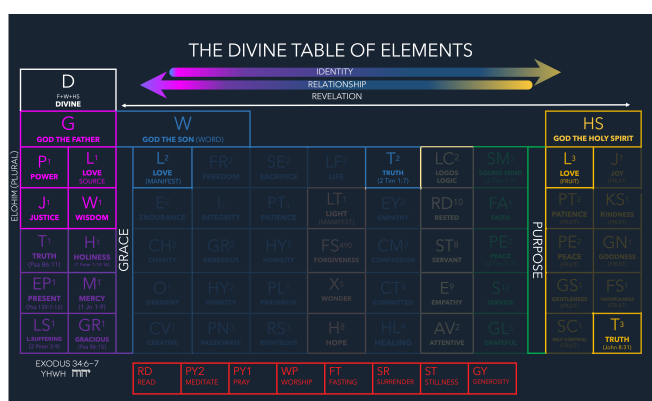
THE DIVINE TABLE OF ELEMENTS

IDENTITY
RELATIONSHIP
REVELATION

D
F+W+HS
DIVINE

G
GOD THE FATHER

W
GOD THE SON (WORD)

HS
GOD THE HOLY SPIRIT

ELOHIM (PLURAL)

P1
POWER

L1
LOVE
SOURCE

L2
LOVE
(MANIFEST)

FR
FREEDOM

SE
SACRIFICE

LF
LIFE

T2
TRUTH
(2 Tim 1:7)

LC2
LOGOS
LOGIC

SM
SOUND MIND

L3
LOVE
(FRUIT)

J
JOY

J1
JUSTICE

W1
WISDOM

E
ENDURANCE

I
INTEGRITY

PT
PATIENCE

LT1
LIGHT
(MANIFEST)

EY
EMPATHY

RD10
RESTED

FA
FAITH

PT2
PATIENCE

KS
KINDNESS

T1
TRUTH
(Psa 86:15)

H1
HOLINESS
(1 Pet 1:16)

GRACE

CH
CHARITY

GR
GENEROUS

HY
HUMILITY

FS10
FORGIVENESS

CM
COMPASSION

ST8
SERVANT

PE
PEACE

PURPOSE

PE2
PEACE

GN
GOODNESS

EP1
PRESENT
(Psa 139:7-10)

M1
MERCY
(1 Jn 1:9)

O
OBEDIENT

HY
HONESTY

PL
PLEASURE

X5
WONDER

CT
COMMITTED

E9
EMPATHY

S
SERVICE

GS
GENTLENESS

FS
FAITHFULNESS

LS1
L.SUFFERING
(2 Peter 3:9)

GR1
GRACIOUS
(Psa 86:15)

CV
CREATIVE

PN
PASSIONATE

RS
RIGHTEOUS

H8
HOPE

HL
HEALING

AV2
ATTENTIVE

GL
GRATEFUL

SC
SELF-CONTROL

T3
TRUTH
(John 8:31)

EXODUS 34:6-7
YHWH

RD
READ

PY2
MEDITATE

PY1
PRAY

WP
WORSHIP

FT
FASTING

SR
SURRENDER

ST
STILLNESS

GY
GENEROSITY